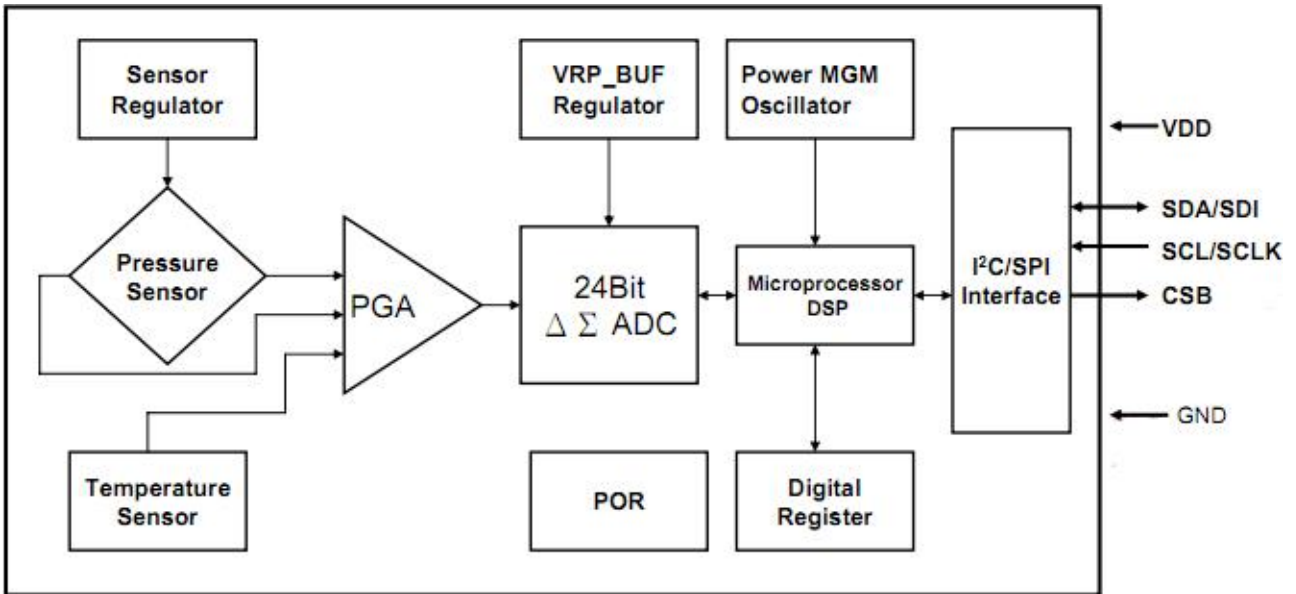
Sensor Regulator

VRP_BUF Regulator

Power MGM Oscillator

VDD

Pressure Sensor

PGA

24Bit
$\Delta$ $\Sigma$ ADC

Microprocessor DSP

I²C/SPI Interface

SDA/SDI

SCL/SCLK

CSB

GND

Temperature Sensor

POR

Digital Register